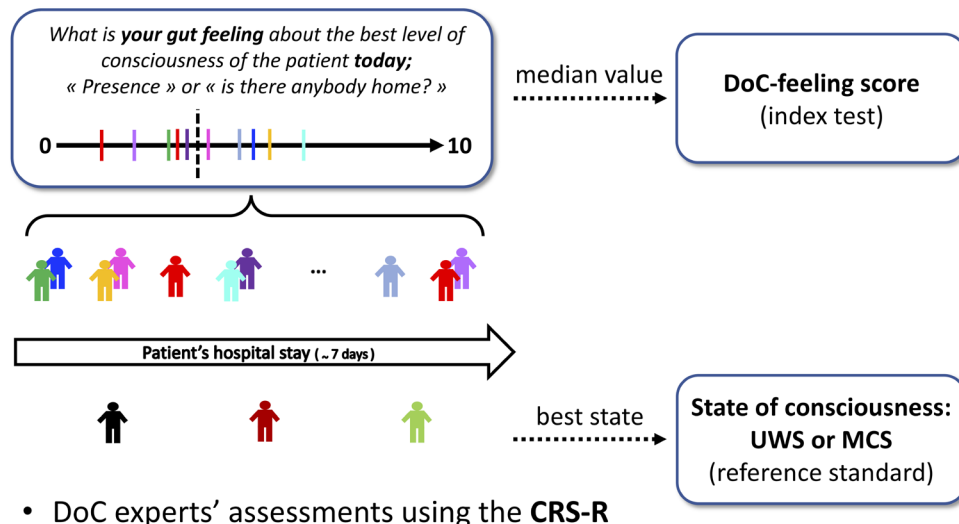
What is **your gut feeling** about the best level of consciousness of the patient **today;**
« Presence » or « is there anybody home? »

0

10

median value

**DoC-feeling score**
(index test)

...

**Patient's hospital stay** (~ 7 days)

best state

**State of consciousness: UWS or MCS**
(reference standard)

• DoC experts' assessments using the **CRS-R**